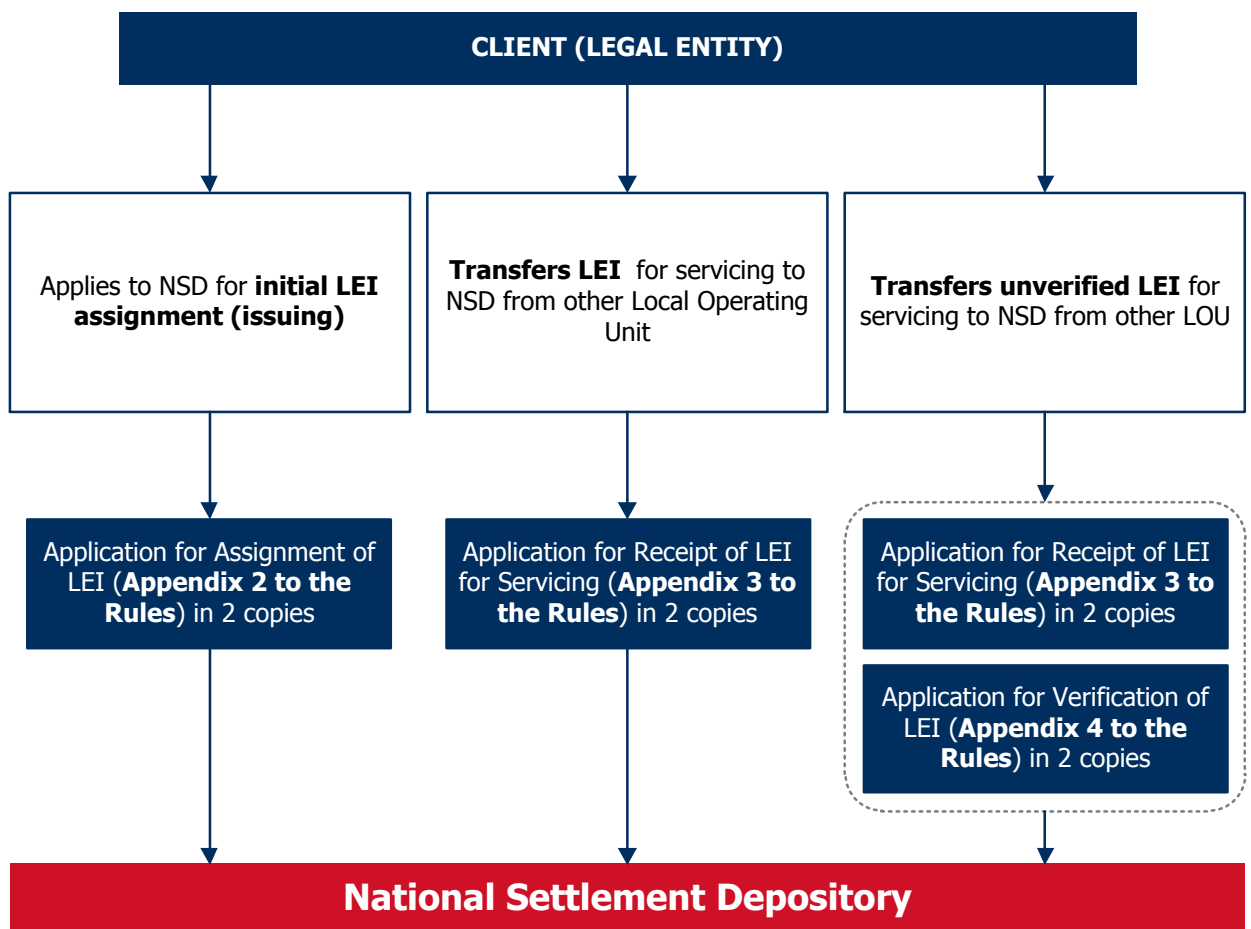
CLIENT (LEGAL ENTITY)

Applies to NSD for **initial LEI assignment (issuing)**

**Transfers LEI** for servicing to NSD from other Local Operating Unit

**Transfers unverified LEI** for servicing to NSD from other LOU

Application for Assignment of LEI (**Appendix 2 to the Rules**) in 2 copies

Application for Receipt of LEI for Servicing (**Appendix 3 to the Rules**) in 2 copies

Application for Receipt of LEI for Servicing (**Appendix 3 to the Rules**) in 2 copies

Application for Verification of LEI (**Appendix 4 to the Rules**) in 2 copies

National Settlement Depository